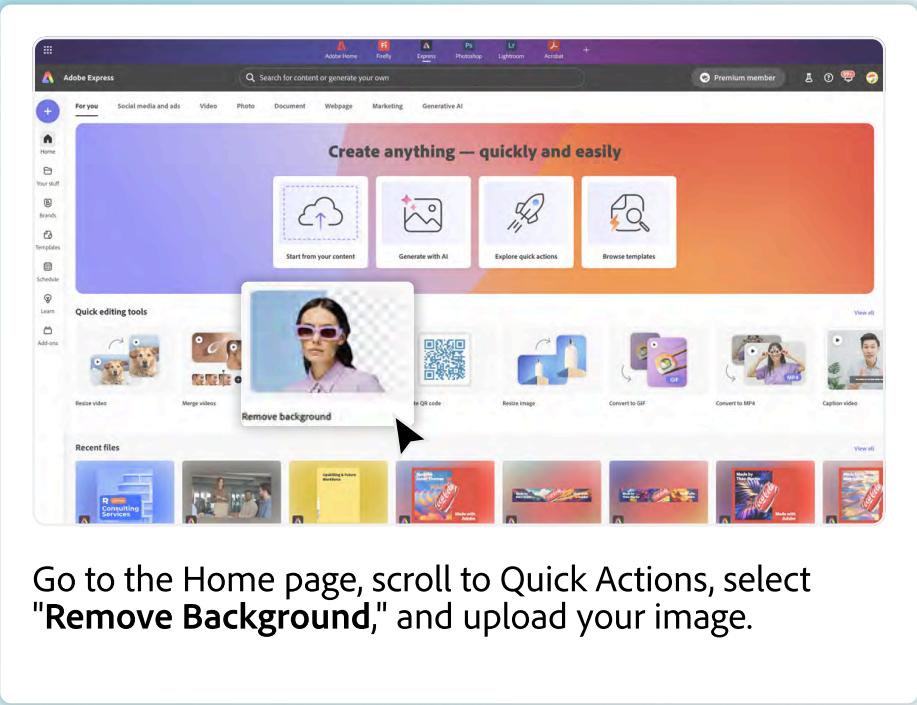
Adobe Home Firefly Express Photoshop Lightroom Acrobat

Adobe Express

Search for content or generate your own

Premium member

For you Social media and ads Video Photo Document Webpage Marketing Generative AI

Home
Your stuff
Brands
Templates
Schedule
Learn
Add-ons

Create anything — quickly and easily

Start from your content
Generate with AI
Explore quick actions
Browse templates

Quick editing tools

View all

Resize video
Merge videos
Remove background
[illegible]te QR code
Resize image
Convert to GIF
Convert to MP4
Caption video

Recent files

View all

Consulting Services

Made with Adobe

Go to the Home page, scroll to Quick Actions, select "**Remove Background**," and upload your image.